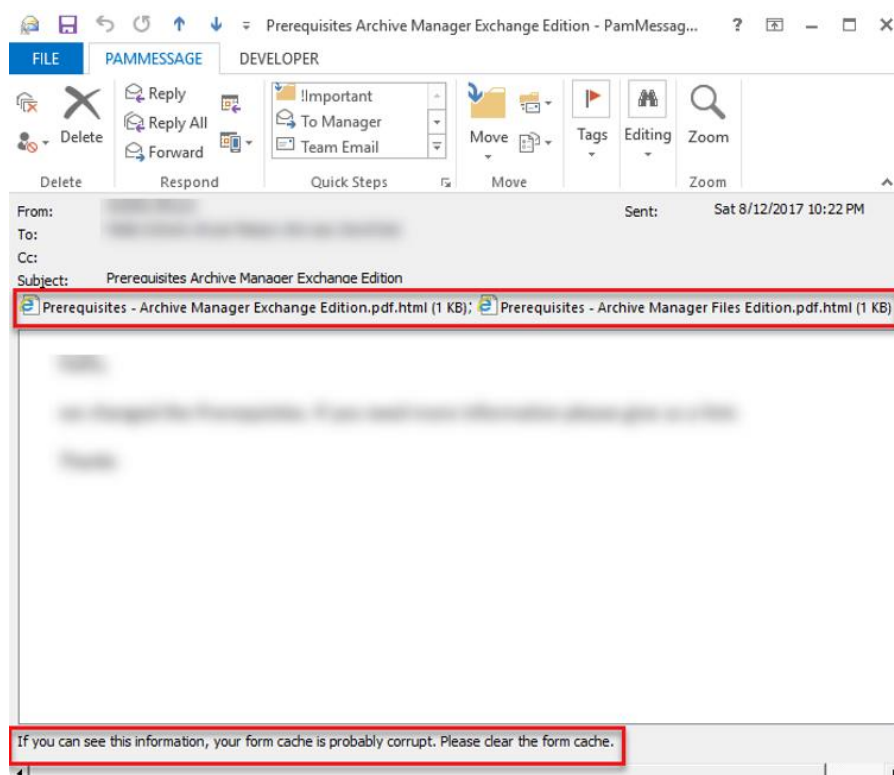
Prerequisites Archive Manager Exchange Edition - PamMessag... ? — □ ×

FILE PAMMESSAGE DEVELOPER

Delete Reply Reply All Forward !Important To Manager Team Email Move Tags Editing Zoom

Delete Respond Quick Steps Move Zoom

From: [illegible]
To: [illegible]
Cc:
Subject: Prerequisites Archive Manager Exchange Edition

Sent: Sat 8/12/2017 10:22 PM

Prerequisites - Archive Manager Exchange Edition.pdf.html (1 KB); Prerequisites - Archive Manager Files Edition.pdf.html (1 KB)

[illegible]

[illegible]

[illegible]

If you can see this information, your form cache is probably corrupt. Please clear the form cache.